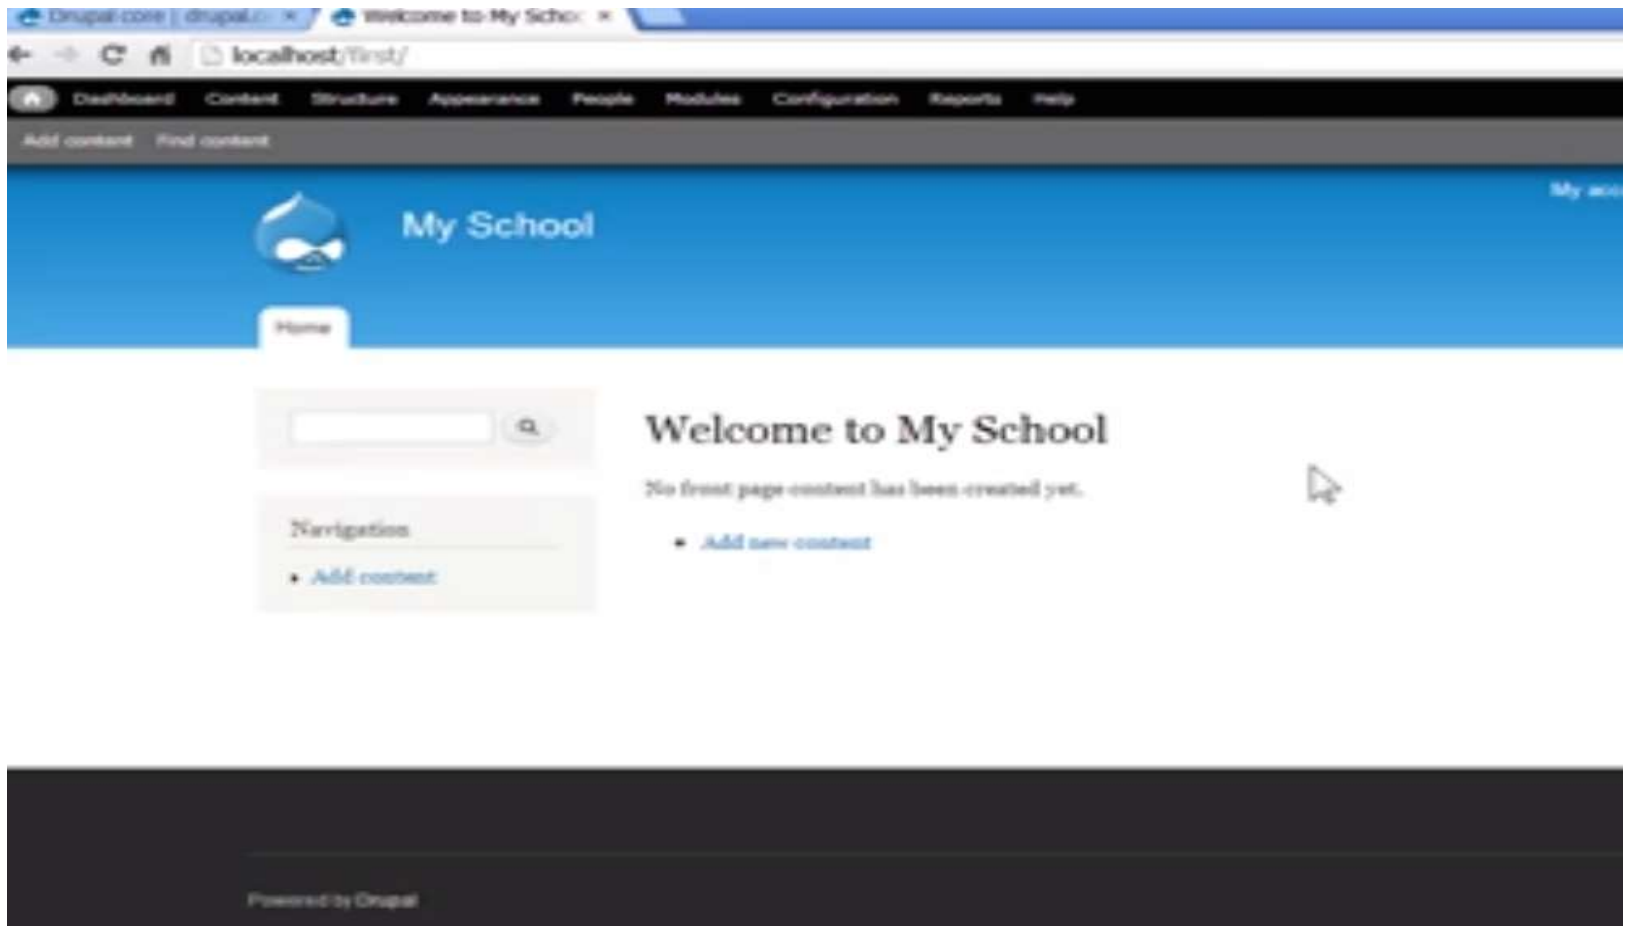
Drupal core | drupal.o ×
Welcome to My Scho ×

localhost/first/

Dashboard Content Structure Appearance People Modules Configuration Reports Help

Add content Find content

My acc

My School

Home

Welcome to My School

No front page content has been created yet.

• Add new content

Navigation

• Add content

Powered by Drupal